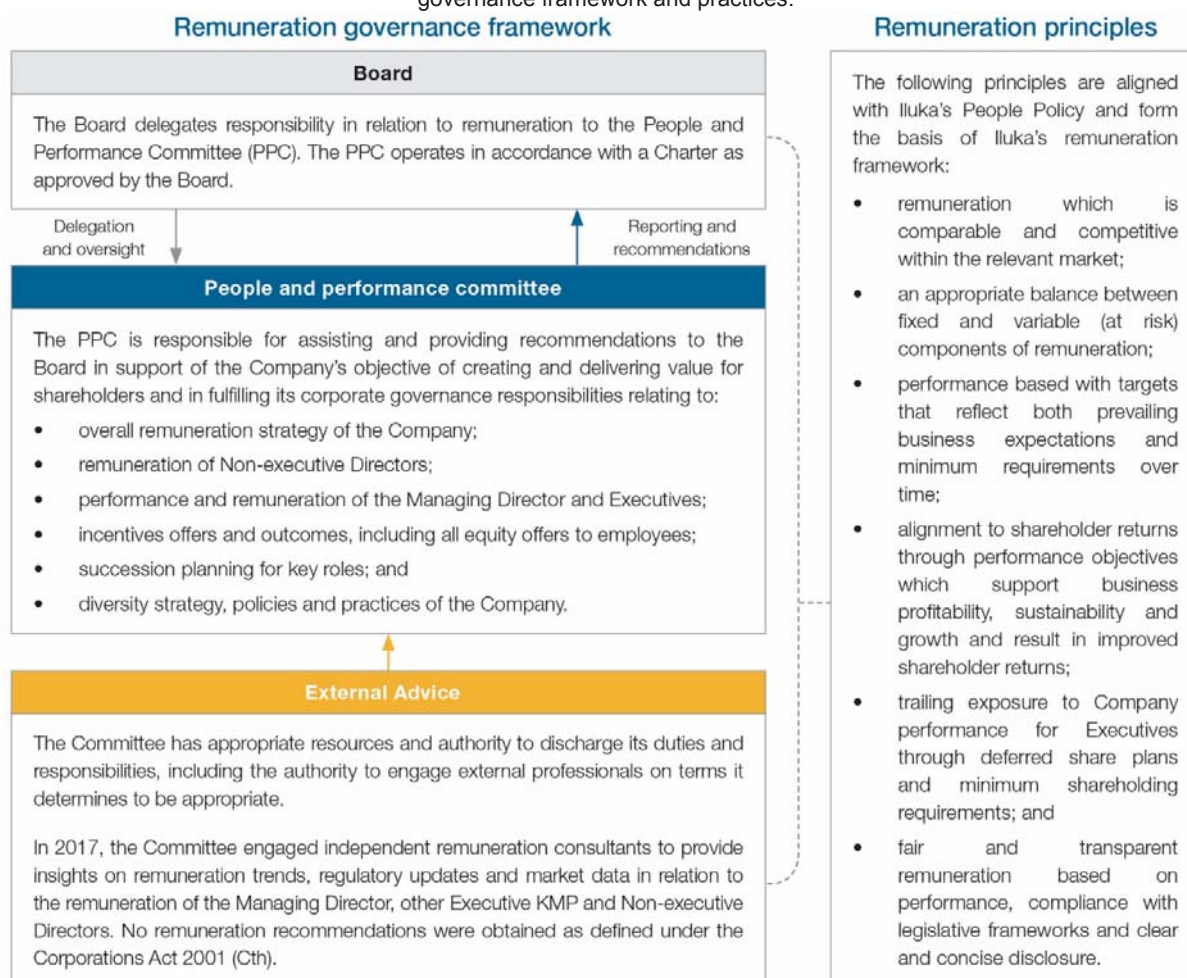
governance framework and practices.

Remuneration governance framework

Board

The Board delegates responsibility in relation to remuneration to the People and Performance Committee (PPC). The PPC operates in accordance with a Charter as approved by the Board.

Delegation and oversight

Reporting and recommendations

People and performance committee

The PPC is responsible for assisting and providing recommendations to the Board in support of the Company's objective of creating and delivering value for shareholders and in fulfilling its corporate governance responsibilities relating to:

- overall remuneration strategy of the Company;
- remuneration of Non-executive Directors;
- performance and remuneration of the Managing Director and Executives;
- incentives offers and outcomes, including all equity offers to employees;
- succession planning for key roles; and
- diversity strategy, policies and practices of the Company.

External Advice

The Committee has appropriate resources and authority to discharge its duties and responsibilities, including the authority to engage external professionals on terms it determines to be appropriate.

In 2017, the Committee engaged independent remuneration consultants to provide insights on remuneration trends, regulatory updates and market data in relation to the remuneration of the Managing Director, other Executive KMP and Non-executive Directors. No remuneration recommendations were obtained as defined under the Corporations Act 2001 (Cth).

Remuneration principles

The following principles are aligned with Iluka's People Policy and form the basis of Iluka's remuneration framework:

- remuneration which is comparable and competitive within the relevant market;
- an appropriate balance between fixed and variable (at risk) components of remuneration;
- performance based with targets that reflect both prevailing business expectations and minimum requirements over time;
- alignment to shareholder returns through performance objectives which support business profitability, sustainability and growth and result in improved shareholder returns;
- trailing exposure to Company performance for Executives through deferred share plans and minimum shareholding requirements; and
- fair and transparent remuneration based on performance, compliance with legislative frameworks and clear and concise disclosure.